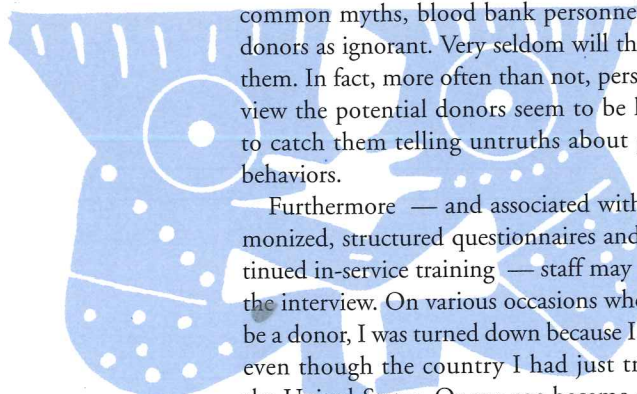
common myths, blood bank personne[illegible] donors as ignorant. Very seldom will th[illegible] them. In fact, more often than not, pers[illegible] view the potential donors seem to be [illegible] to catch them telling untruths about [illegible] behaviors.

Furthermore — and associated with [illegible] monized, structured questionnaires and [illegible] tinued in-service training — staff may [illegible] the interview. On various occasions wh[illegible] be a donor, I was turned down because I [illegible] even though the country I had just tr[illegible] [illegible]